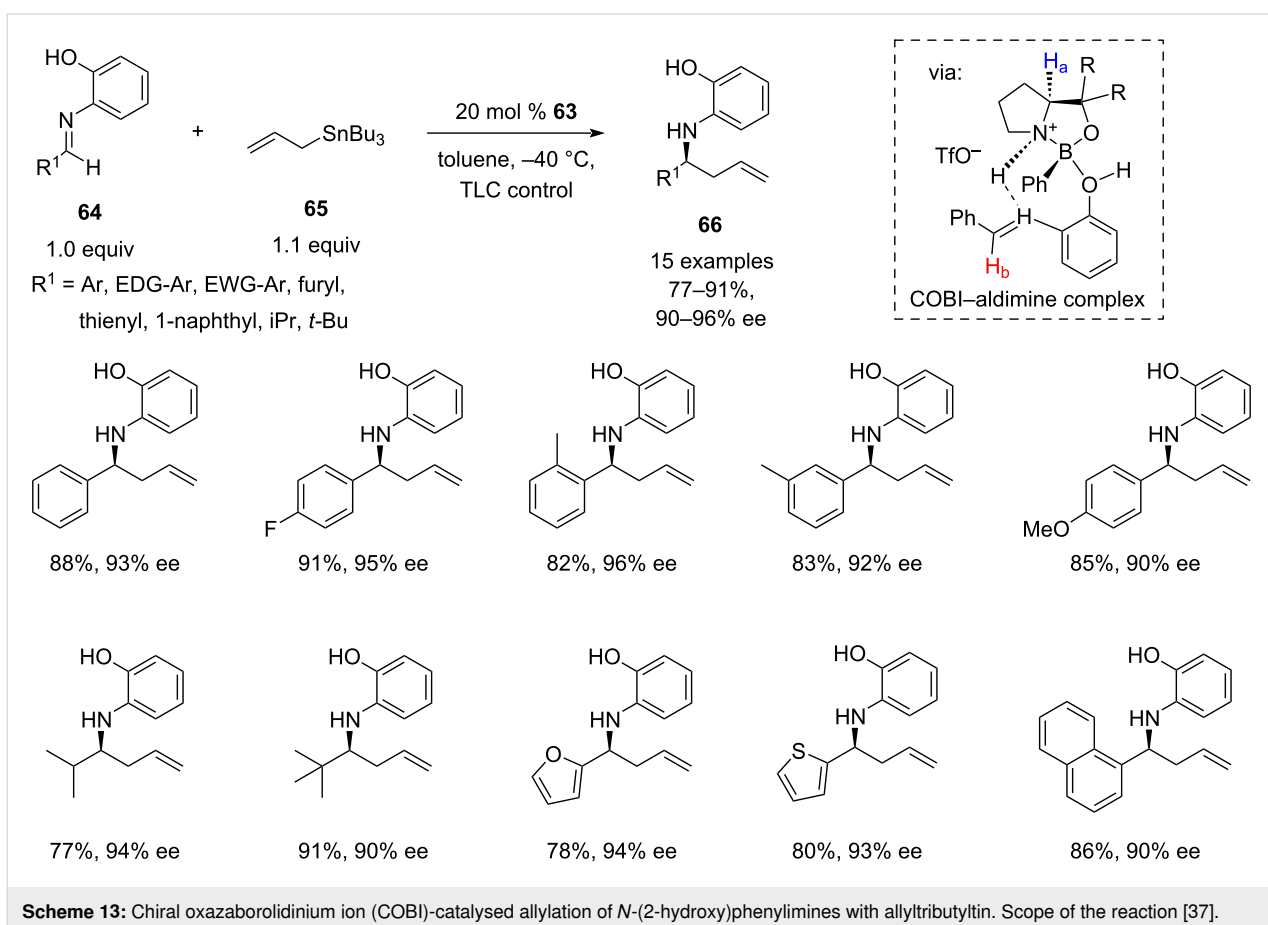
HO
N
$R^1$ H
**64**
1.0 equiv

+

SnBu$_3$
**65**
1.1 equiv

$R^1$ = Ar, EDG-Ar, EWG-Ar, furyl, thienyl, 1-naphthyl, iPr, *t*-Bu

20 mol % **63**
toluene, –40 °C, TLC control

HO
HN
$R^1$
**66**
15 examples
77–91%,
90–96% ee

via:
$H_a$
R
R
$N^+$
O
B
$TfO^-$
H
Ph
O
H
Ph
H
$H_b$
COBI–aldimine complex

HO HN
88%, 93% ee

HO HN F
91%, 95% ee

HO HN
82%, 96% ee

HO HN
83%, 92% ee

HO HN MeO
85%, 90% ee

HO HN
77%, 94% ee

HO HN
91%, 90% ee

HO HN O
78%, 94% ee

HO HN S
80%, 93% ee

HO HN
86%, 90% ee

**Scheme 13:** Chiral oxazaborolidinium ion (COBI)-catalysed allylation of *N*-(2-hydroxy)phenylimines with allyltributyltin. Scope of the reaction [37].